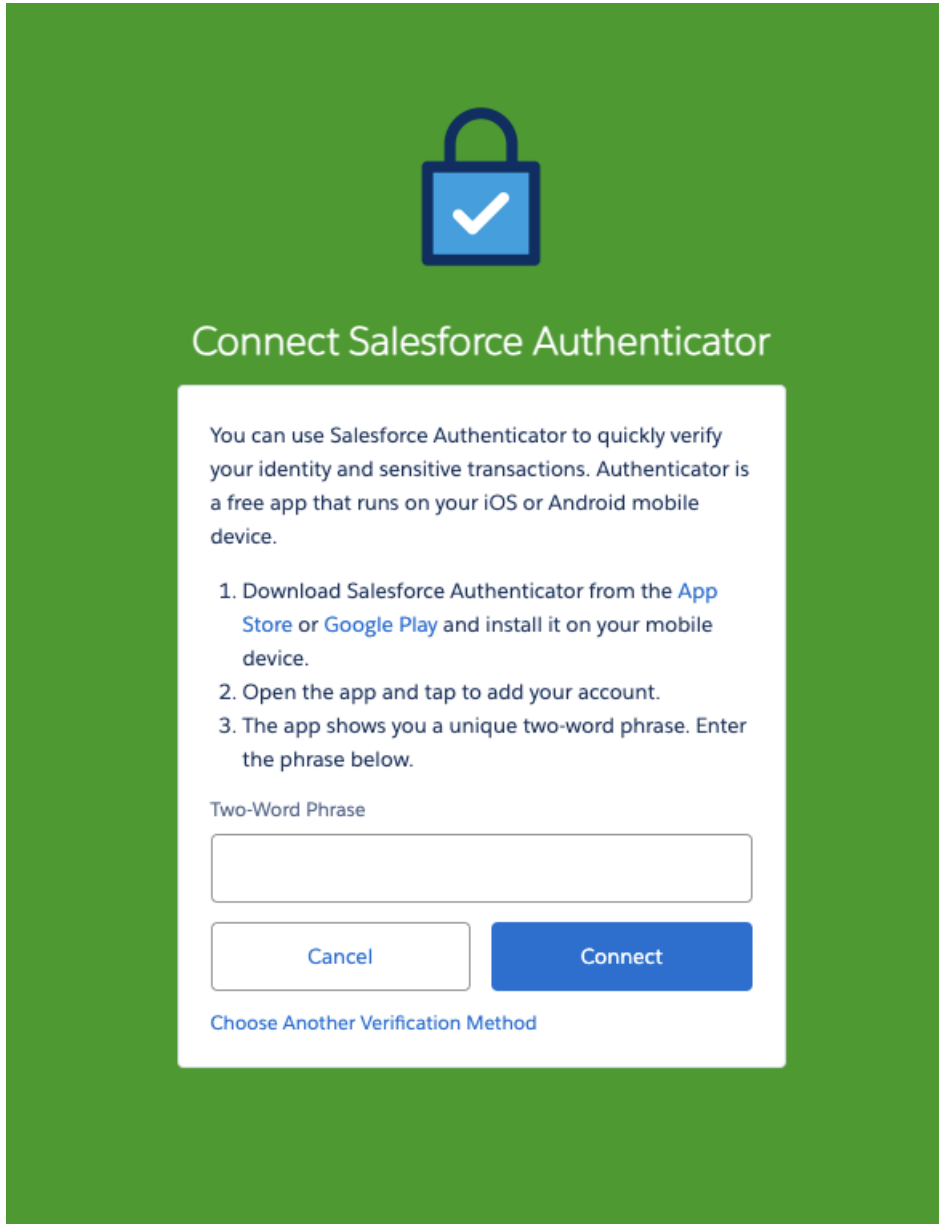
Connect Salesforce Authenticator

You can use Salesforce Authenticator to quickly verify your identity and sensitive transactions. Authenticator is a free app that runs on your iOS or Android mobile device.

1. Download Salesforce Authenticator from the App Store or Google Play and install it on your mobile device.
2. Open the app and tap to add your account.
3. The app shows you a unique two-word phrase. Enter the phrase below.

Two-Word Phrase

Cancel

Connect

Choose Another Verification Method